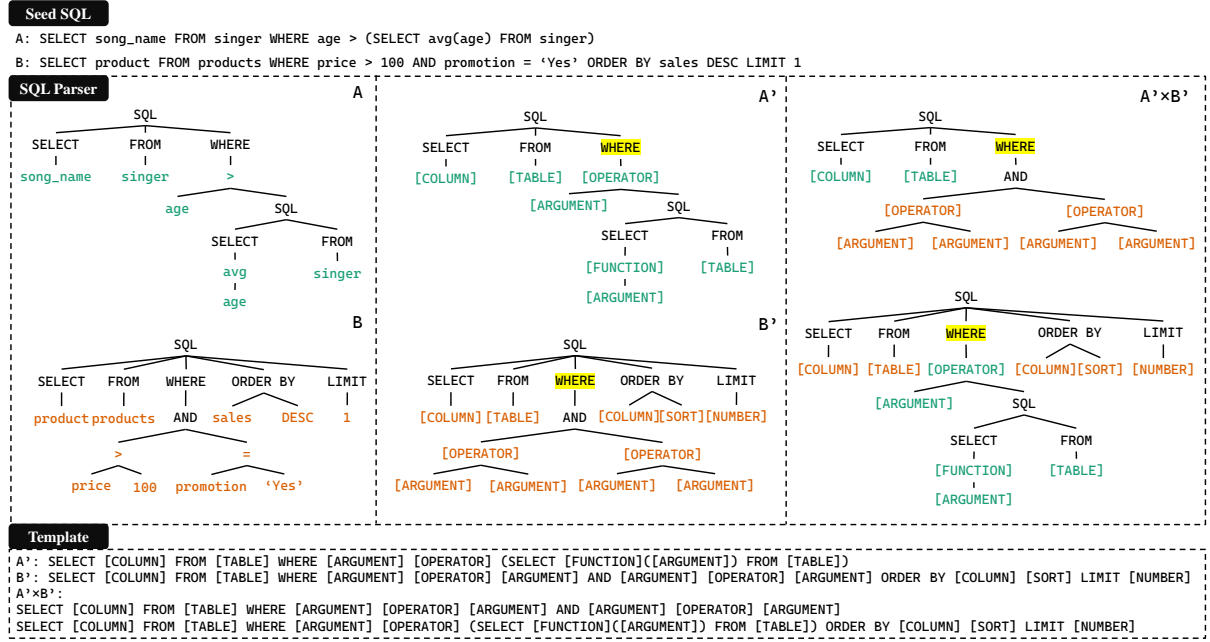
Seed SQL

A: SELECT song_name FROM singer WHERE age > (SELECT avg(age) FROM singer)

B: SELECT product FROM products WHERE price > 100 AND promotion = ‘Yes’ ORDER BY sales DESC LIMIT 1

SQL Parser

A

SQL
SELECT FROM WHERE
song_name singer >
age SQL
SELECT FROM
avg singer
age

B

SQL
SELECT FROM WHERE ORDER BY LIMIT
product products AND sales DESC 1
> =
price 100 promotion ‘Yes’

A’

SQL
SELECT FROM WHERE
[COLUMN] [TABLE] [OPERATOR]
[ARGUMENT] SQL
SELECT FROM
[FUNCTION] [TABLE]
[ARGUMENT]

B’

SQL
SELECT FROM WHERE ORDER BY LIMIT
[COLUMN] [TABLE] AND [COLUMN][SORT][NUMBER]
[OPERATOR] [OPERATOR]
[ARGUMENT] [ARGUMENT] [ARGUMENT] [ARGUMENT]

A’×B’

SQL
SELECT FROM WHERE
[COLUMN] [TABLE] AND
[OPERATOR] [OPERATOR]
[ARGUMENT] [ARGUMENT] [ARGUMENT] [ARGUMENT]

SQL
SELECT FROM WHERE ORDER BY LIMIT
[COLUMN] [TABLE] [OPERATOR] [COLUMN][SORT] [NUMBER]
[ARGUMENT] SQL
SELECT FROM
[FUNCTION] [TABLE]
[ARGUMENT]

Template

A’: SELECT [COLUMN] FROM [TABLE] WHERE [ARGUMENT] [OPERATOR] (SELECT [FUNCTION]([ARGUMENT]) FROM [TABLE])
B’: SELECT [COLUMN] FROM [TABLE] WHERE [ARGUMENT] [OPERATOR] [ARGUMENT] AND [ARGUMENT] [OPERATOR] [ARGUMENT] ORDER BY [COLUMN] [SORT] LIMIT [NUMBER]
A’×B’:
SELECT [COLUMN] FROM [TABLE] WHERE [ARGUMENT] [OPERATOR] [ARGUMENT] AND [ARGUMENT] [OPERATOR] [ARGUMENT]
SELECT [COLUMN] FROM [TABLE] WHERE [ARGUMENT] [OPERATOR] (SELECT [FUNCTION]([ARGUMENT]) FROM [TABLE]) ORDER BY [COLUMN] [SORT] LIMIT [NUMBER]